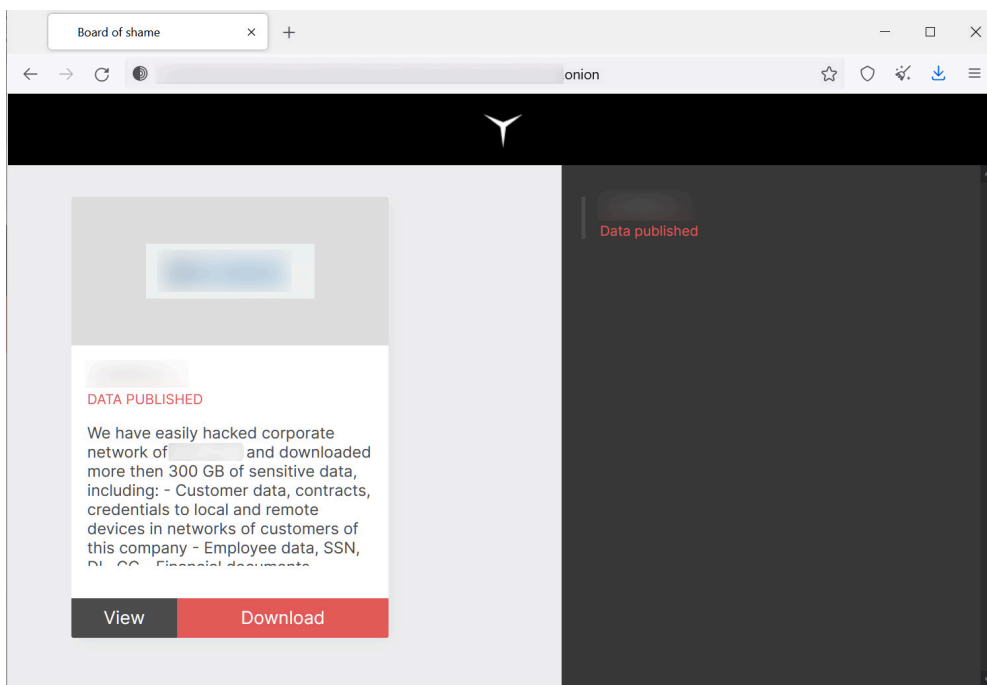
Board of shame

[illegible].onion

DATA PUBLISHED

We have easily hacked corporate network of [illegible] and downloaded more then 300 GB of sensitive data, including: - Customer data, contracts, credentials to local and remote devices in networks of customers of this company - Employee data, SSN, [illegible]

View

Download

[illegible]
Data published